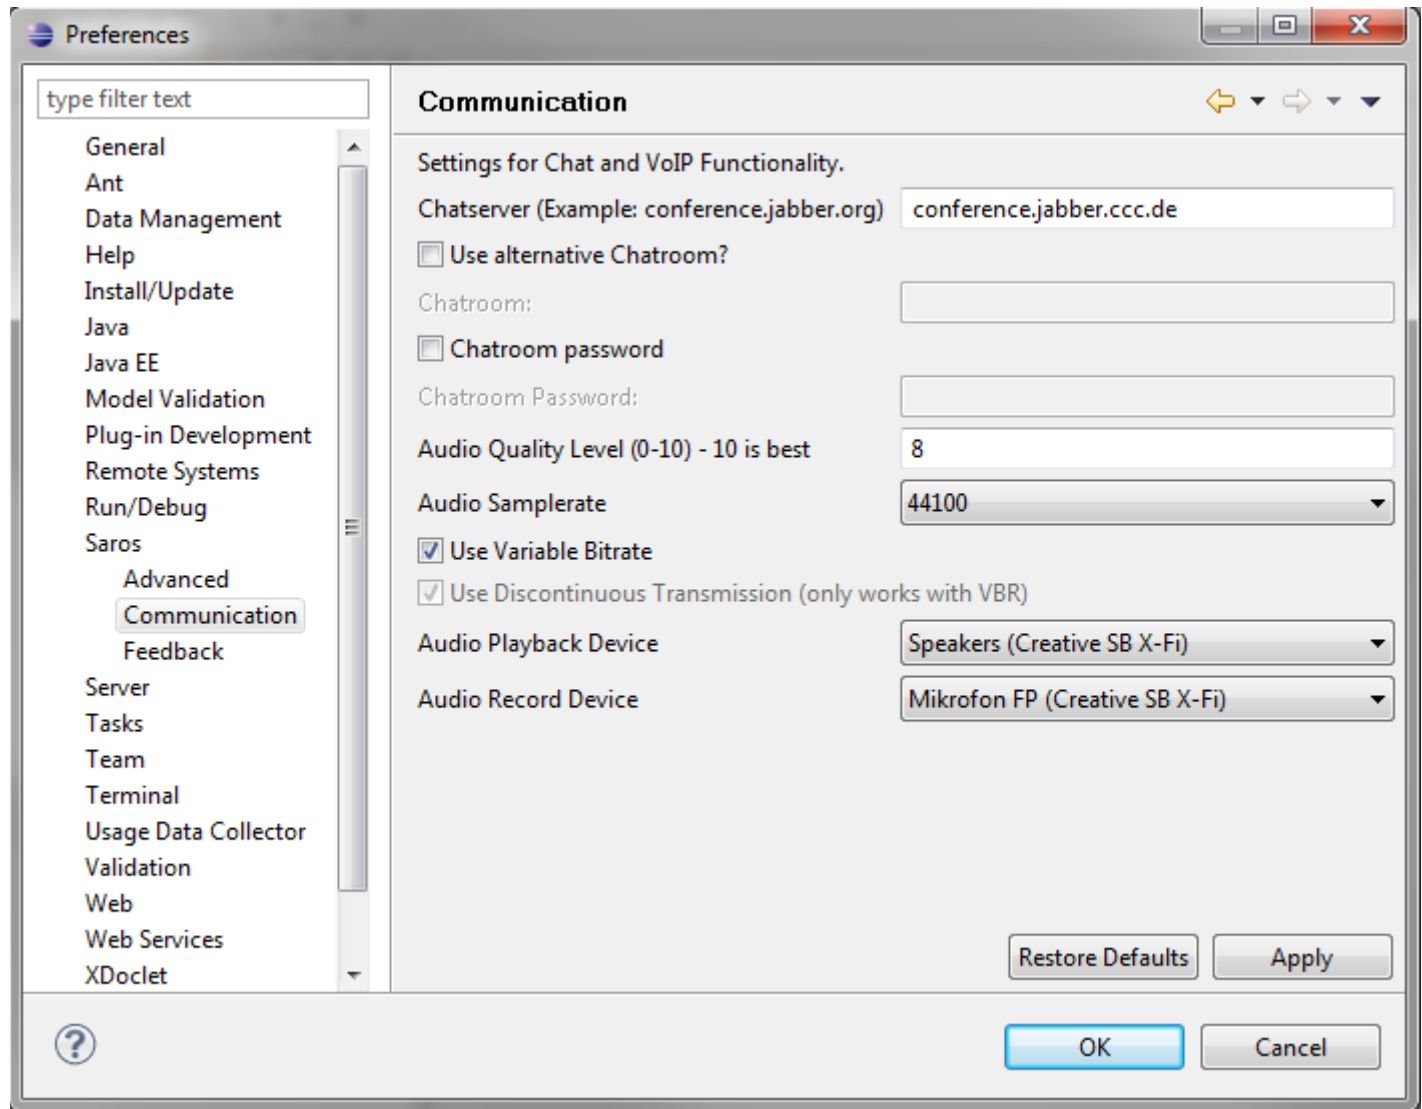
Preferences

type filter text

General
Ant
Data Management
Help
Install/Update
Java
Java EE
Model Validation
Plug-in Development
Remote Systems
Run/Debug
Saros
Advanced
Communication
Feedback
Server
Tasks
Team
Terminal
Usage Data Collector
Validation
Web
Web Services
XDoclet

Communication

Settings for Chat and VoIP Functionality.

Chatserver (Example: conference.jabber.org) conference.jabber.ccc.de

Use alternative Chatroom?

Chatroom:

Chatroom password

Chatroom Password:

Audio Quality Level (0-10) - 10 is best 8

Audio Samplerate 44100

Use Variable Bitrate

Use Discontinuous Transmission (only works with VBR)

Audio Playback Device Speakers (Creative SB X-Fi)

Audio Record Device Mikrofon FP (Creative SB X-Fi)

Restore Defaults Apply

OK Cancel